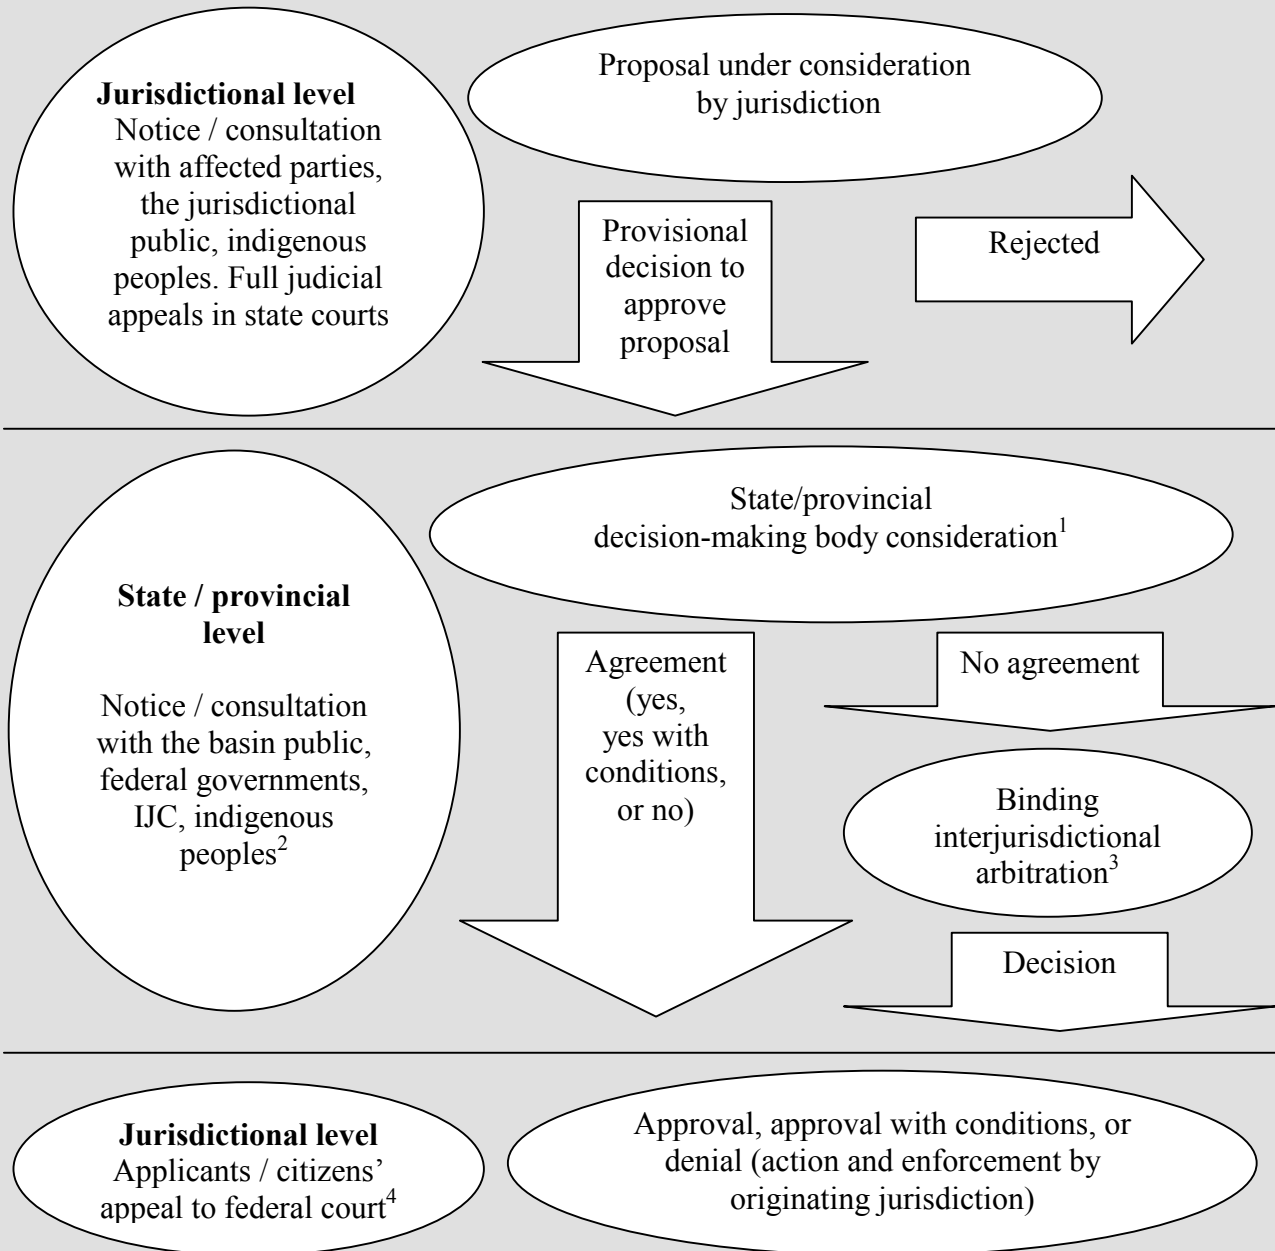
**Jurisdictional level**
Notice / consultation with affected parties, the jurisdictional public, indigenous peoples. Full judicial appeals in state courts

Proposal under consideration by jurisdiction

Provisional decision to approve proposal

Rejected

**State / provincial level**

Notice / consultation with the basin public, federal governments, IJC, indigenous peoples$^{2}$

State/provincial decision-making body consideration$^{1}$

Agreement (yes, yes with conditions, or no)

No agreement

Binding interjurisdictional arbitration$^{3}$

Decision

**Jurisdictional level**
Applicants / citizens' appeal to federal court$^{4}$

Approval, approval with conditions, or denial (action and enforcement by originating jurisdiction)